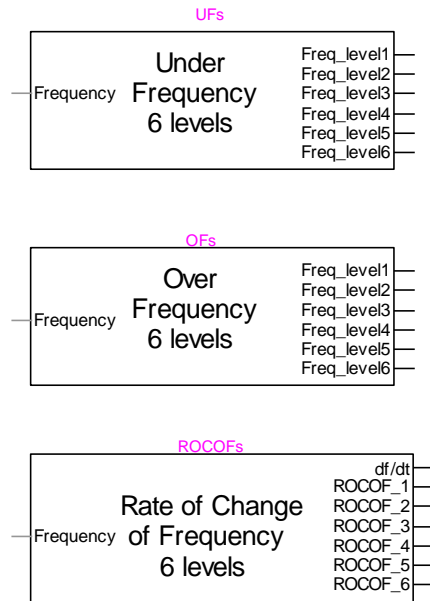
UFs

Frequency

Under Frequency 6 levels

Freq_level1
Freq_level2
Freq_level3
Freq_level4
Freq_level5
Freq_level6

OFs

Frequency

Over Frequency 6 levels

Freq_level1
Freq_level2
Freq_level3
Freq_level4
Freq_level5
Freq_level6

ROCOFs

Frequency

Rate of Change of Frequency 6 levels

df/dt
ROCOF_1
ROCOF_2
ROCOF_3
ROCOF_4
ROCOF_5
ROCOF_6